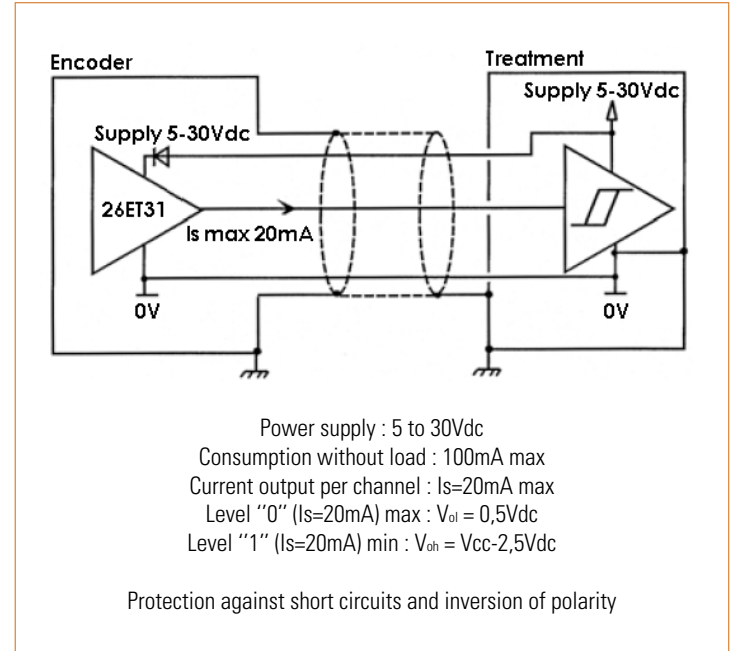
Encoder

Treatment

Supply 5-30Vdc

Supply 5-30Vdc

26ET31

Is max 20mA

0V

0V

Power supply : 5 to 30Vdc
Consumption without load : 100mA max
Current output per channel : Is=20mA max
Level ''0'' (Is=20mA) max : $V_{ol}$ = 0,5Vdc
Level ''1'' (Is=20mA) min : $V_{oh}$ = Vcc-2,5Vdc

Protection against short circuits and inversion of polarity